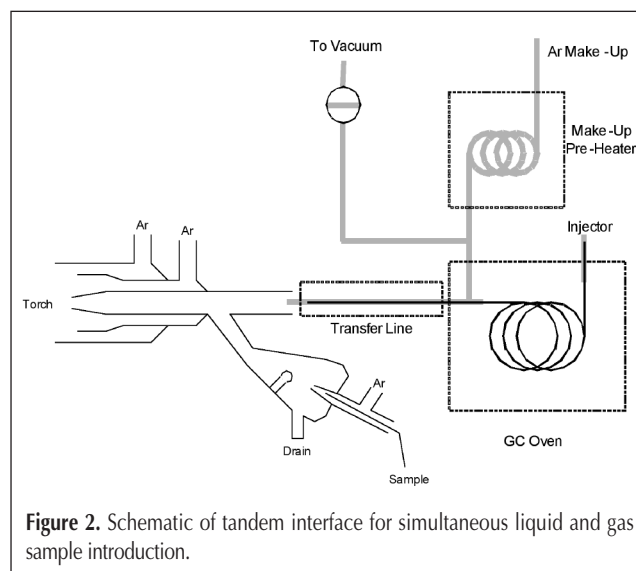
To Vacuum

Ar Make -Up

Make-Up
Pre-Heater

Ar

Ar

Injector

Torch

Transfer Line

Ar

Drain

GC Oven

Sample

**Figure 2.** Schematic of tandem interface for simultaneous liquid and gas sample introduction.